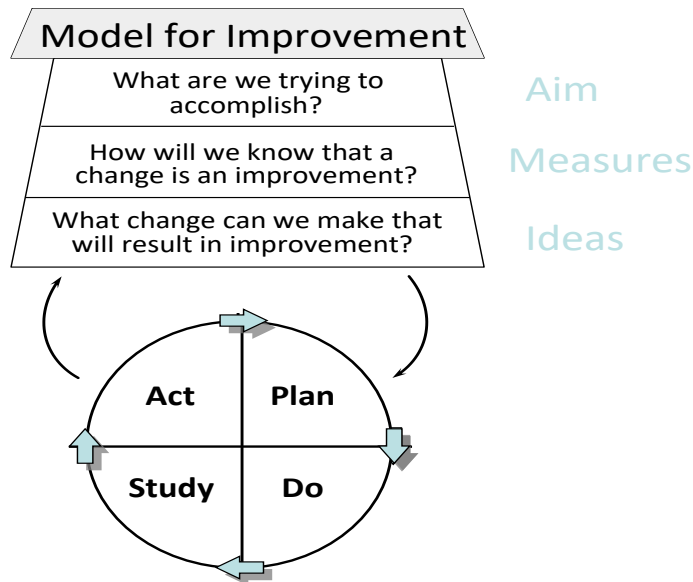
Model for Improvement

What are we trying to accomplish?

Aim

How will we know that a change is an improvement?

Measures

What change can we make that will result in improvement?

Ideas

Act

Plan

Study

Do